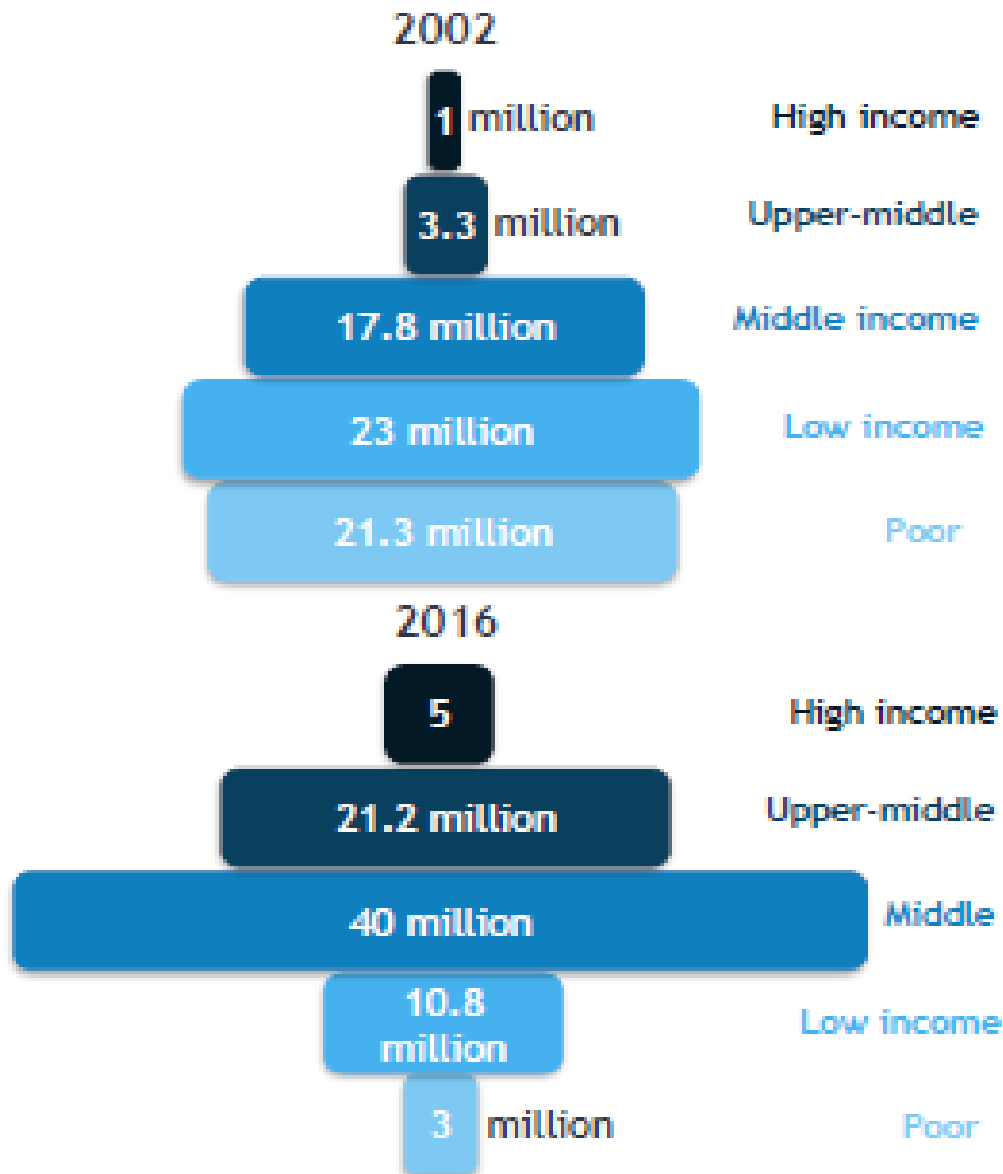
2002

1 million High income

3.3 million Upper-middle

17.8 million Middle income

23 million Low income

21.3 million Poor

2016

5 High income

21.2 million Upper-middle

40 million Middle

10.8 million Low income

3 million Poor